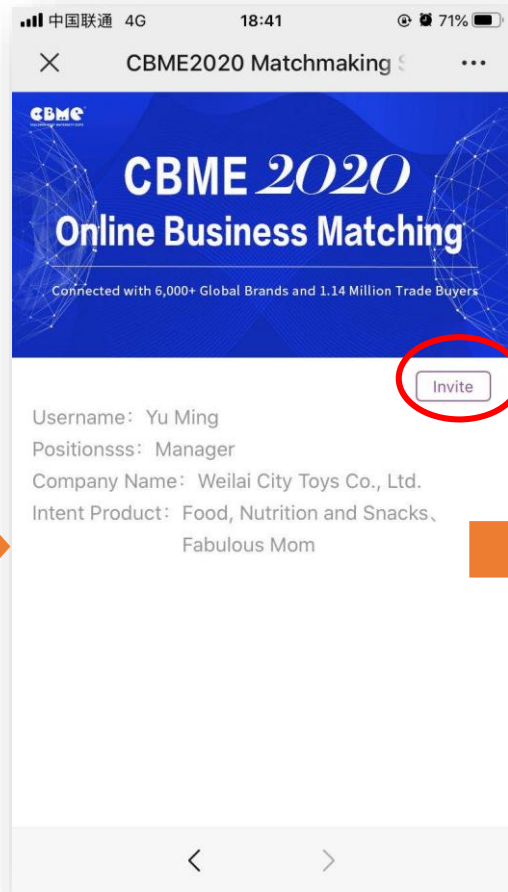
中国联通 4G 18:41 71%

CBME2020 Matchmaking

CBME

CBME 2020
Online Business Matching
Connected with 6,000+ Global Brands and 1.14 Million Trade Buyers

Invite

Username：Yu Ming
Positionsss：Manager
Company Name：Weilai City Toys Co., Ltd.
Intent Product：Food, Nutrition and Snacks、Fabulous Mom